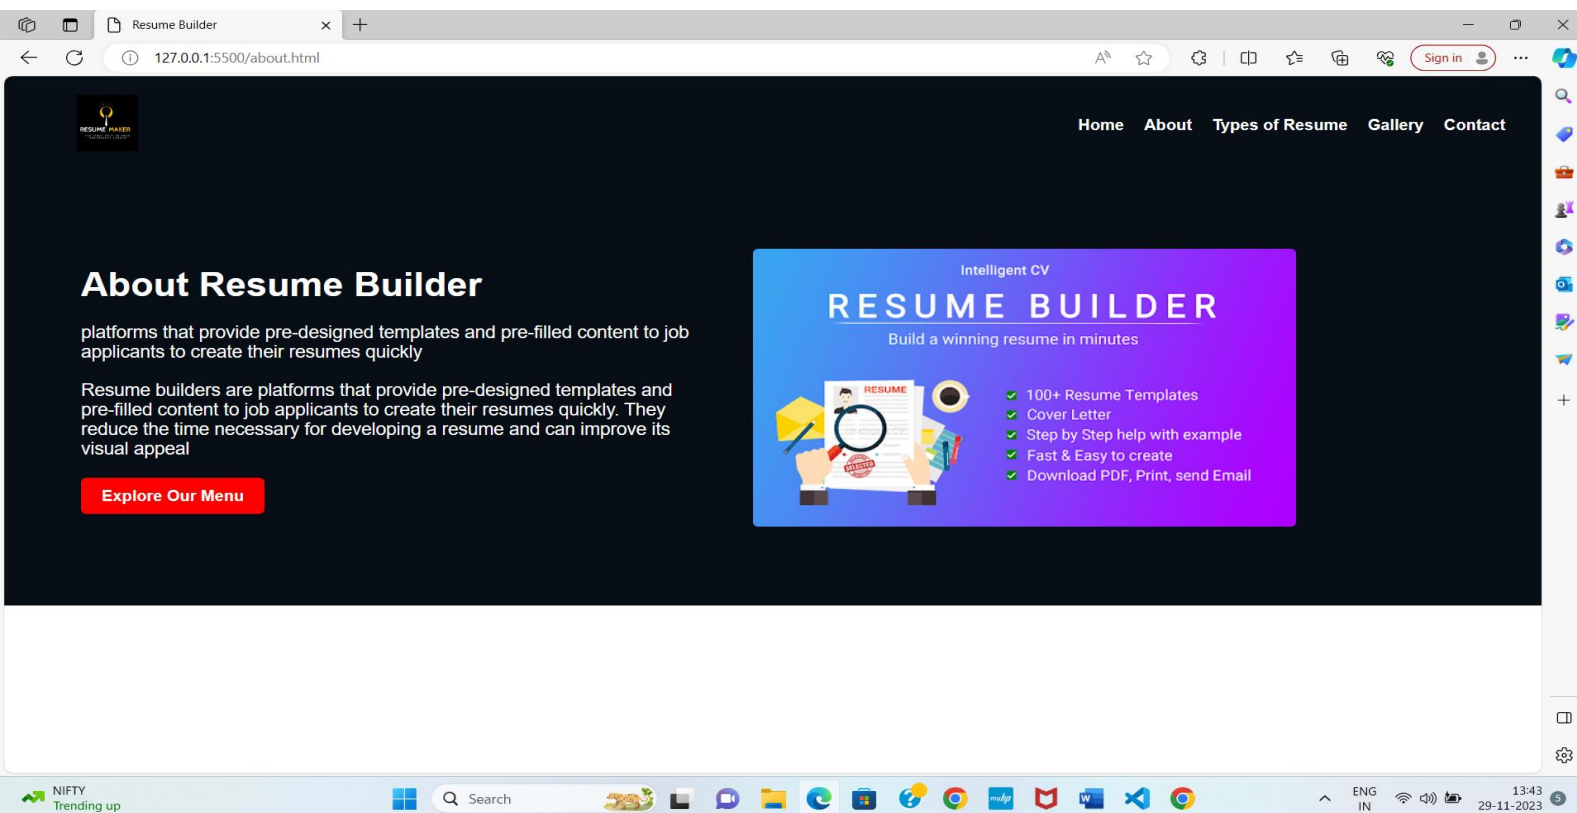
Resume Builder

127.0.0.1:5500/about.html

Sign in

RESUME MAKER

Home About Types of Resume Gallery Contact

About Resume Builder

platforms that provide pre-designed templates and pre-filled content to job applicants to create their resumes quickly

Resume builders are platforms that provide pre-designed templates and pre-filled content to job applicants to create their resumes quickly. They reduce the time necessary for developing a resume and can improve its visual appeal

Explore Our Menu

Intelligent CV

RESUME BUILDER

Build a winning resume in minutes

RESUME

SELECTED

100+ Resume Templates
Cover Letter
Step by Step help with example
Fast & Easy to create
Download PDF, Print, send Email

NIFTY
Trending up

Search

ENG
IN

13:43
29-11-2023